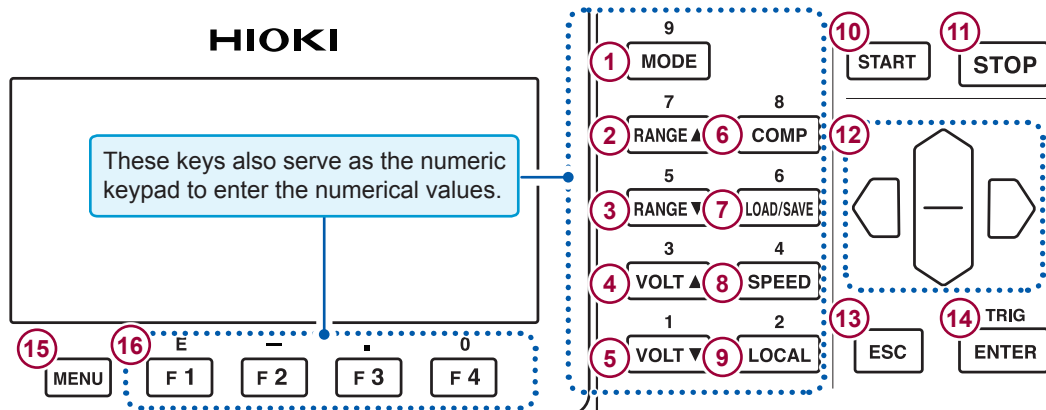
HIOKI

These keys also serve as the numeric keypad to enter the numerical values.

9
1 MODE

7 8
2 RANGE▲ 6 COMP

5 6
3 RANGE▼ 7 LOAD/SAVE

3 4
4 VOLT▲ 8 SPEED

1 2
5 VOLT▼ 9 LOCAL

10 START
11 STOP
12

13 ESC
14 TRIG ENTER

15 MENU
16 E F1 – F2 . F3 0 F4